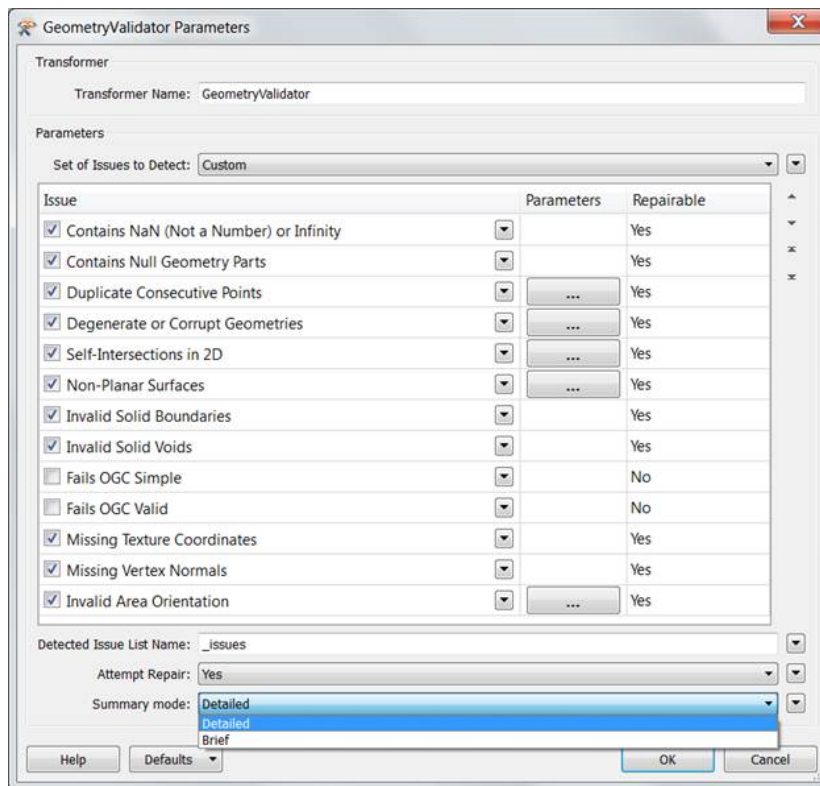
GeometryValidator Parameters

Transformer

Transformer Name: GeometryValidator

Parameters

Set of Issues to Detect: Custom

| Issue | Parameters | Repairable |
|---|---|---|
| Contains NaN (Not a Number) or Infinity | | Yes |
| Contains Null Geometry Parts | | Yes |
| Duplicate Consecutive Points | ... | Yes |
| Degenerate or Corrupt Geometries | ... | Yes |
| Self-Intersections in 2D | ... | Yes |
| Non-Planar Surfaces | ... | Yes |
| Invalid Solid Boundaries | | Yes |
| Invalid Solid Voids | | Yes |
| Fails OGC Simple | | No |
| Fails OGC Valid | | No |
| Missing Texture Coordinates | | Yes |
| Missing Vertex Normals | | Yes |
| Invalid Area Orientation | ... | Yes |

Detected Issue List Name: _issues

Attempt Repair: Yes

Summary mode: Detailed

Detailed
Brief

Help Defaults OK Cancel